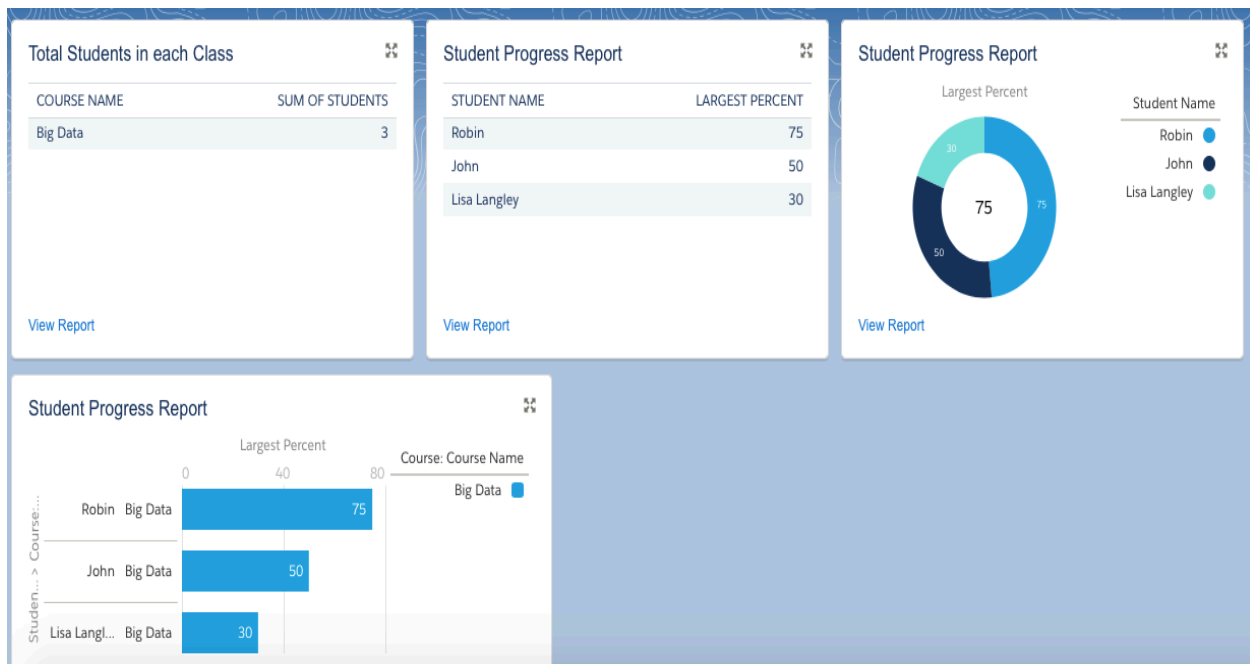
Total Students in each Class

| COURSE NAME | SUM OF STUDENTS |
|---|---|
| Big Data | 3 |

View Report

Student Progress Report

| STUDENT NAME | LARGEST PERCENT |
|---|---|
| Robin | 75 |
| John | 50 |
| Lisa Langley | 30 |

View Report

Student Progress Report

Largest Percent

30
75
75
50

Student Name
Robin
John
Lisa Langley

View Report

Student Progress Report

Largest Percent
0 40 80

Studen... > Course...

Robin Big Data 75
John Big Data 50
Lisa Langl... Big Data 30

Course: Course Name
Big Data